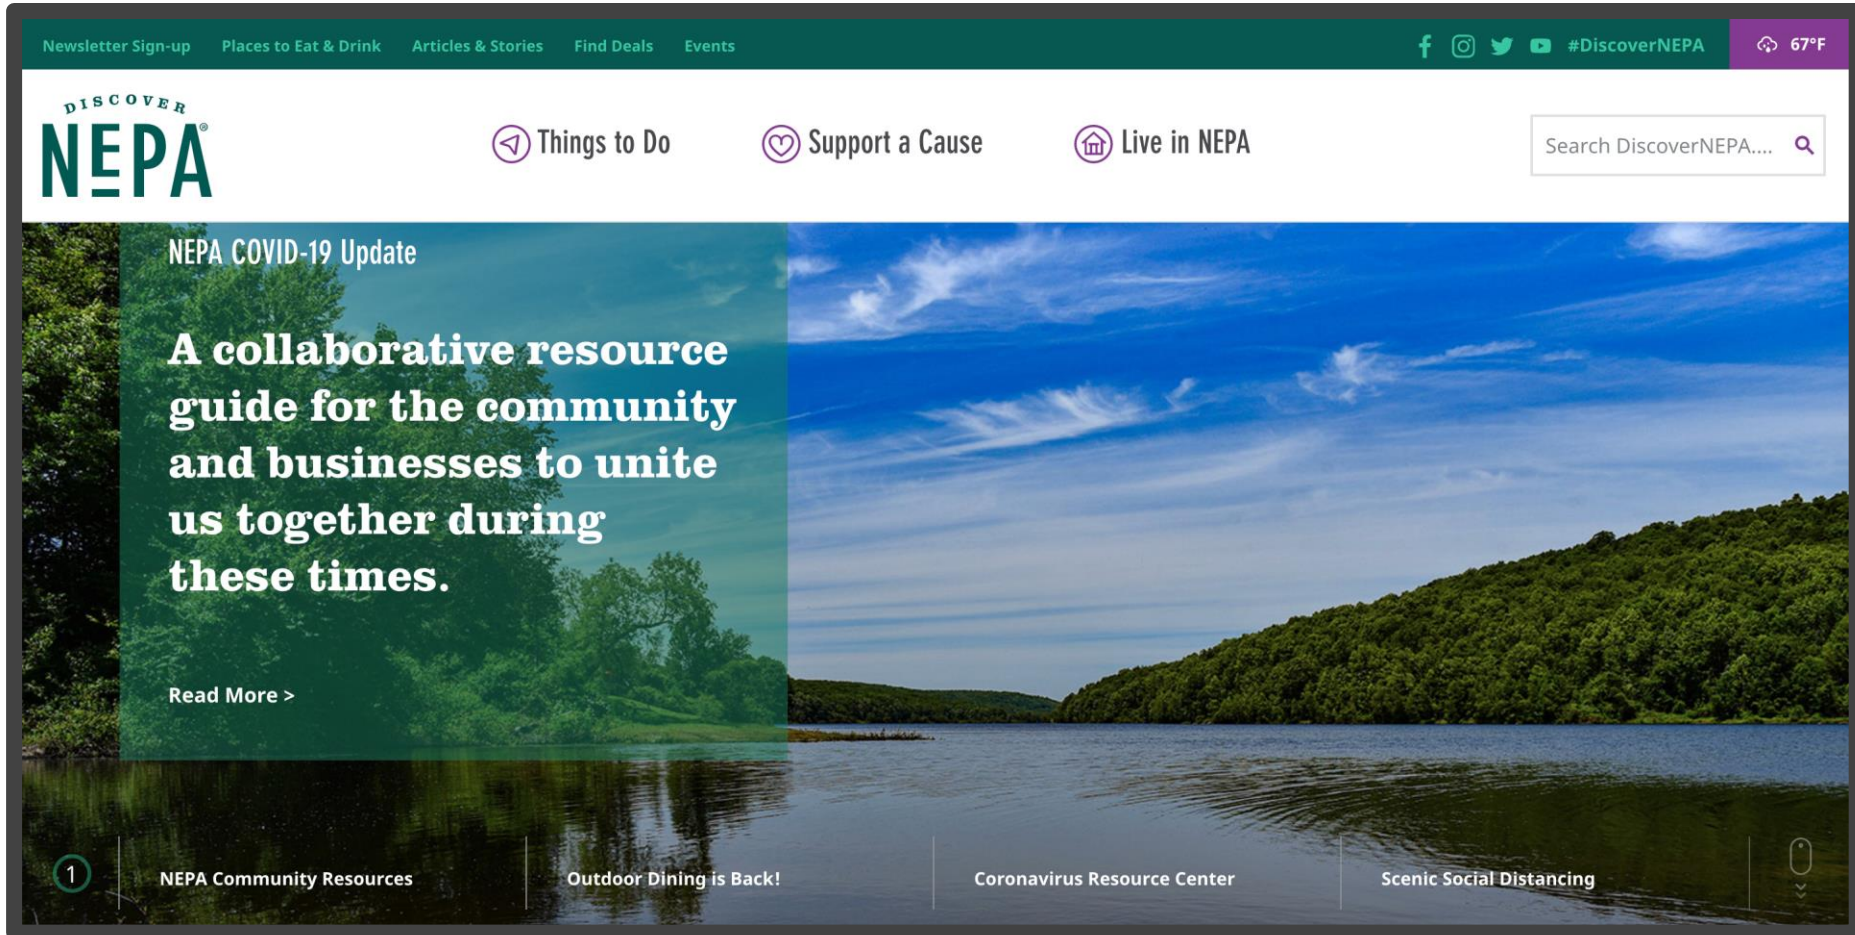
Newsletter Sign-up Places to Eat & Drink Articles & Stories Find Deals Events

#DiscoverNEPA 67°F

DISCOVER NEPA®

Things to Do Support a Cause Live in NEPA

Search DiscoverNEPA....

NEPA COVID-19 Update

A collaborative resource guide for the community and businesses to unite us together during these times.

Read More >

1

NEPA Community Resources

Outdoor Dining is Back!

Coronavirus Resource Center

Scenic Social Distancing